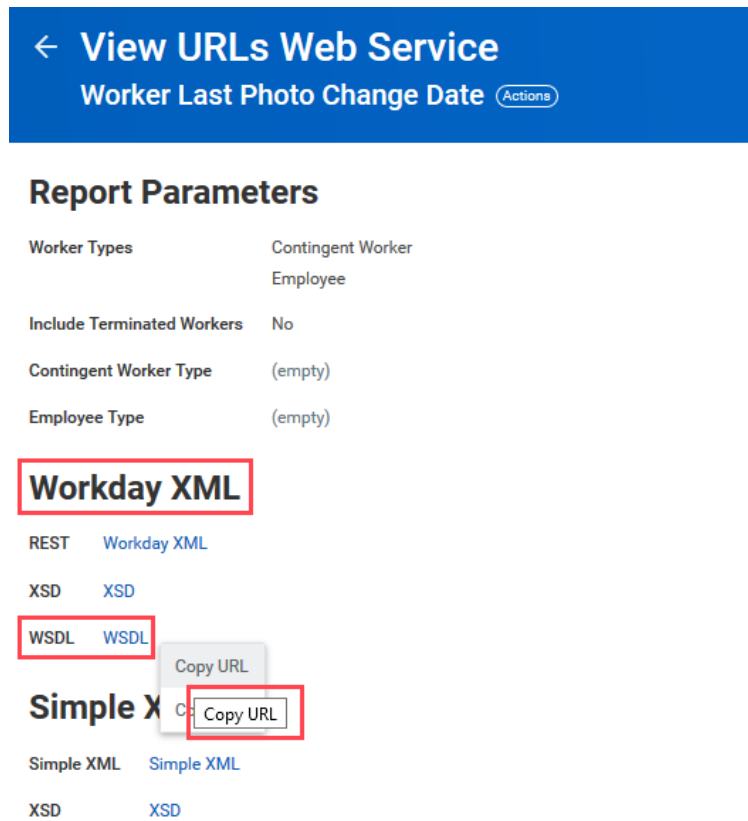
← View URLs Web Service
Worker Last Photo Change Date Actions

Report Parameters

| | |
|---|---|
| Worker Types | Contingent Worker Employee |
| Include Terminated Workers | No |
| Contingent Worker Type | (empty) |
| Employee Type | (empty) |

Workday XML

| | |
|---|---|
| REST | Workday XML |
| XSD | XSD |
| WSDL | WSDL |

Copy URL
C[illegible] Copy URL

Simple X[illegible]

| | |
|---|---|
| Simple XML | Simple XML |
| XSD | XSD |